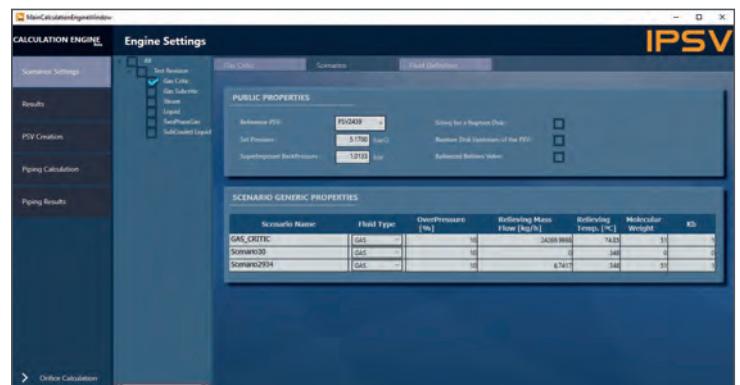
MainCalculationEngineWindow

CALCULATION ENGINE

Engine Settings

IPSV

Scenarios Settings

Results

PSV Creation

Piping Calculation

Piping Results

Orifice Calculation

All
Test Revision
Gas Critic
Gas Subcritic
Steam
Liquid
TwoPhaseGas
SubCooled Liquid

Gas Critic
Scenarios
Fluid Definition

PUBLIC PROPERTIES

Reference PSV: PSV2439
Set Pressure: 5.1700 barG
Superimposed BackPressure: 1.0133 bar

Sizing for a Rupture Disk:
Rupture Disk Upstream of the PSV:
Balanced Bellows Valve:

SCENARIO GENERIC PROPERTIES

| Scenario Name | Fluid Type | OverPressure [%] | Relieving Mass Flow [kg/h] | Relieving Temp. [°C] | Molecular Weight | Kb |
|---|---|---|---|---|---|---|
| GAS_CRITIC | GAS | 10 | 24269.9868 | 74.85 | 51 | 1 |
| Scenario30 | GAS | 10 | 0 | 348 | 0 | 0 |
| Scenario2934 | GAS | 10 | 6.7417 | 348 | 51 | 1 |